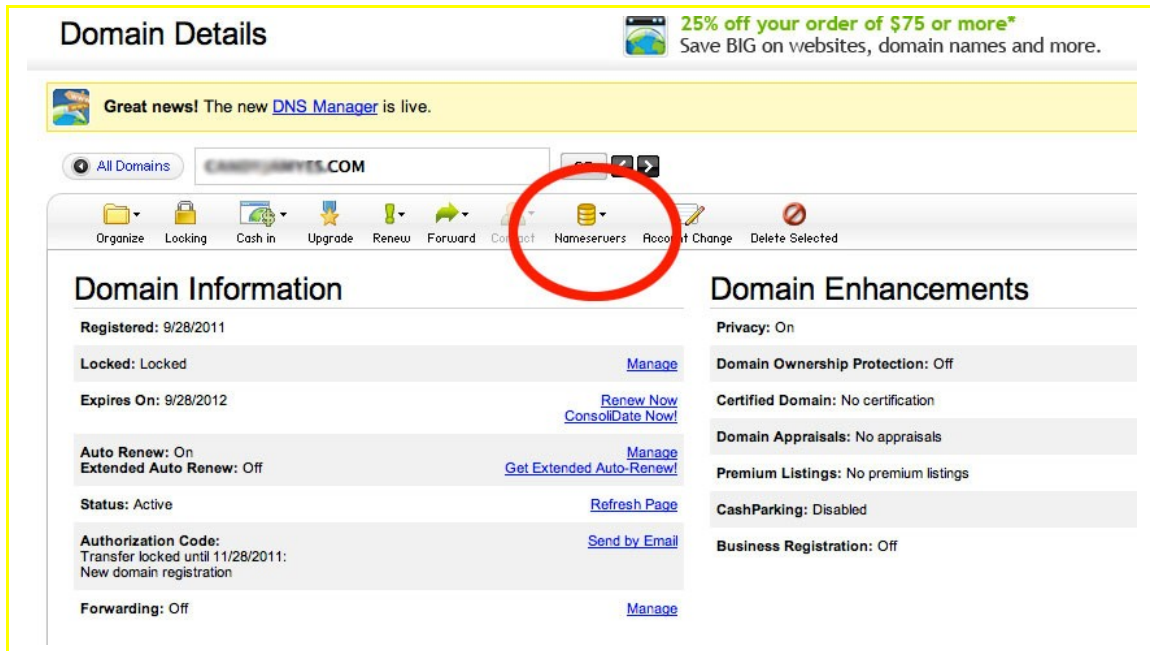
Domain Details

25% off your order of $75 or more*
Save BIG on websites, domain names and more.

Great news! The new DNS Manager is live.

All Domains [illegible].COM

Organize Locking Cash in Upgrade Renew Forward Co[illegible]act Nameservers Acco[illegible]t Change Delete Selected

Domain Information

Registered: 9/28/2011

Locked: Locked Manage

Expires On: 9/28/2012 Renew Now ConsoliDate Now!

Auto Renew: On
Extended Auto Renew: Off Manage Get Extended Auto-Renew!

Status: Active Refresh Page

Authorization Code:
Transfer locked until 11/28/2011:
New domain registration Send by Email

Forwarding: Off Manage

Domain Enhancements

Privacy: On

Domain Ownership Protection: Off

Certified Domain: No certification

Domain Appraisals: No appraisals

Premium Listings: No premium listings

CashParking: Disabled

Business Registration: Off